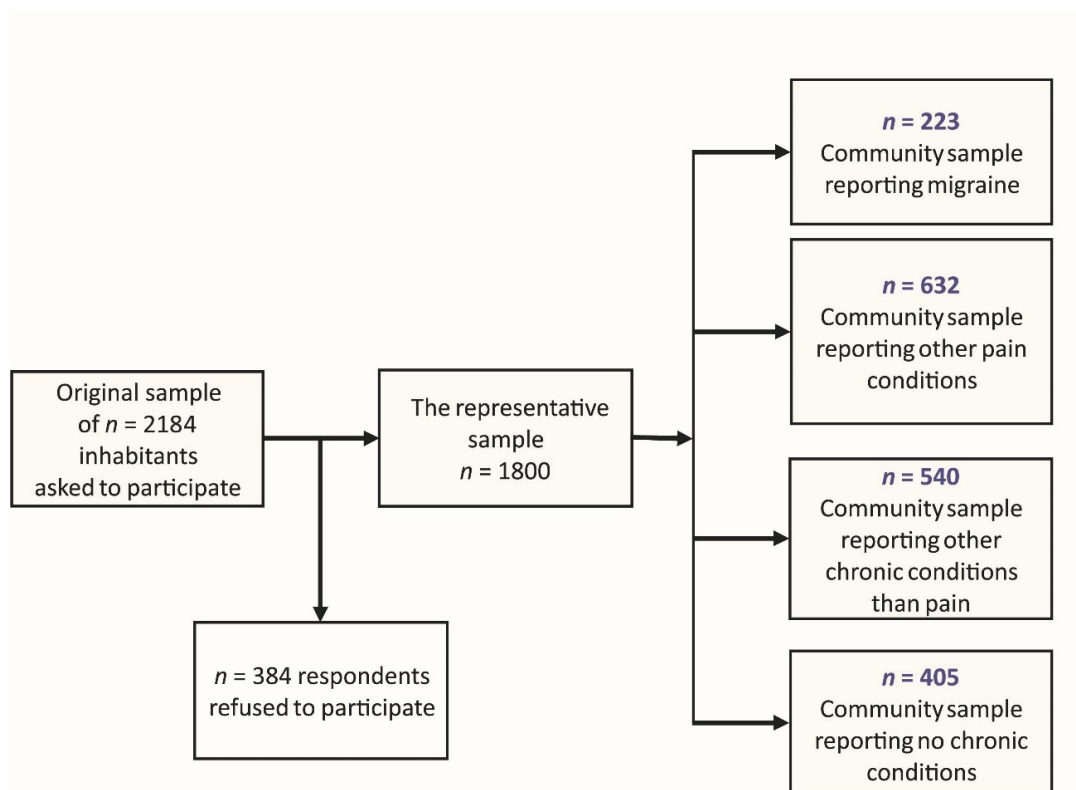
Original sample of $n$ = 2184 inhabitants asked to participate

$n$ = 384 respondents refused to participate

The representative sample $n$ = 1800

$n$ = 223
Community sample reporting migraine

$n$ = 632
Community sample reporting other pain conditions

$n$ = 540
Community sample reporting other chronic conditions than pain

$n$ = 405
Community sample reporting no chronic conditions